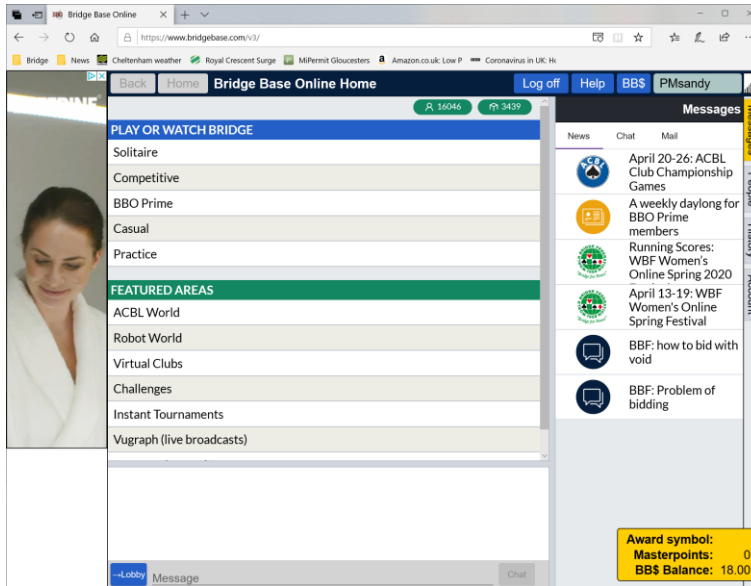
Bridge Base Online

https://www.bridgebase.com/v3/

Bridge News Cheltenham weather Royal Crescent Surge MiPermit Gloucesters Amazon.co.uk: Low P Coronavirus in UK: H

Back Home Bridge Base Online Home Log off Help BB$ PMsandy

16046 3439

Messages

PLAY OR WATCH BRIDGE

Solitaire

Competitive

BBO Prime

Casual

Practice

FEATURED AREAS

ACBL World

Robot World

Virtual Clubs

Challenges

Instant Tournaments

Vugraph (live broadcasts)

News Chat Mail

April 20-26: ACBL Club Championship Games

A weekly daylong for BBO Prime members

Running Scores: WBF Women's Online Spring 2020

April 13-19: WBF Women's Online Spring Festival

BBF: how to bid with void

BBF: Problem of bidding

Award symbol:
Masterpoints: 0
BB$ Balance: 18.00

→Lobby Message Chat